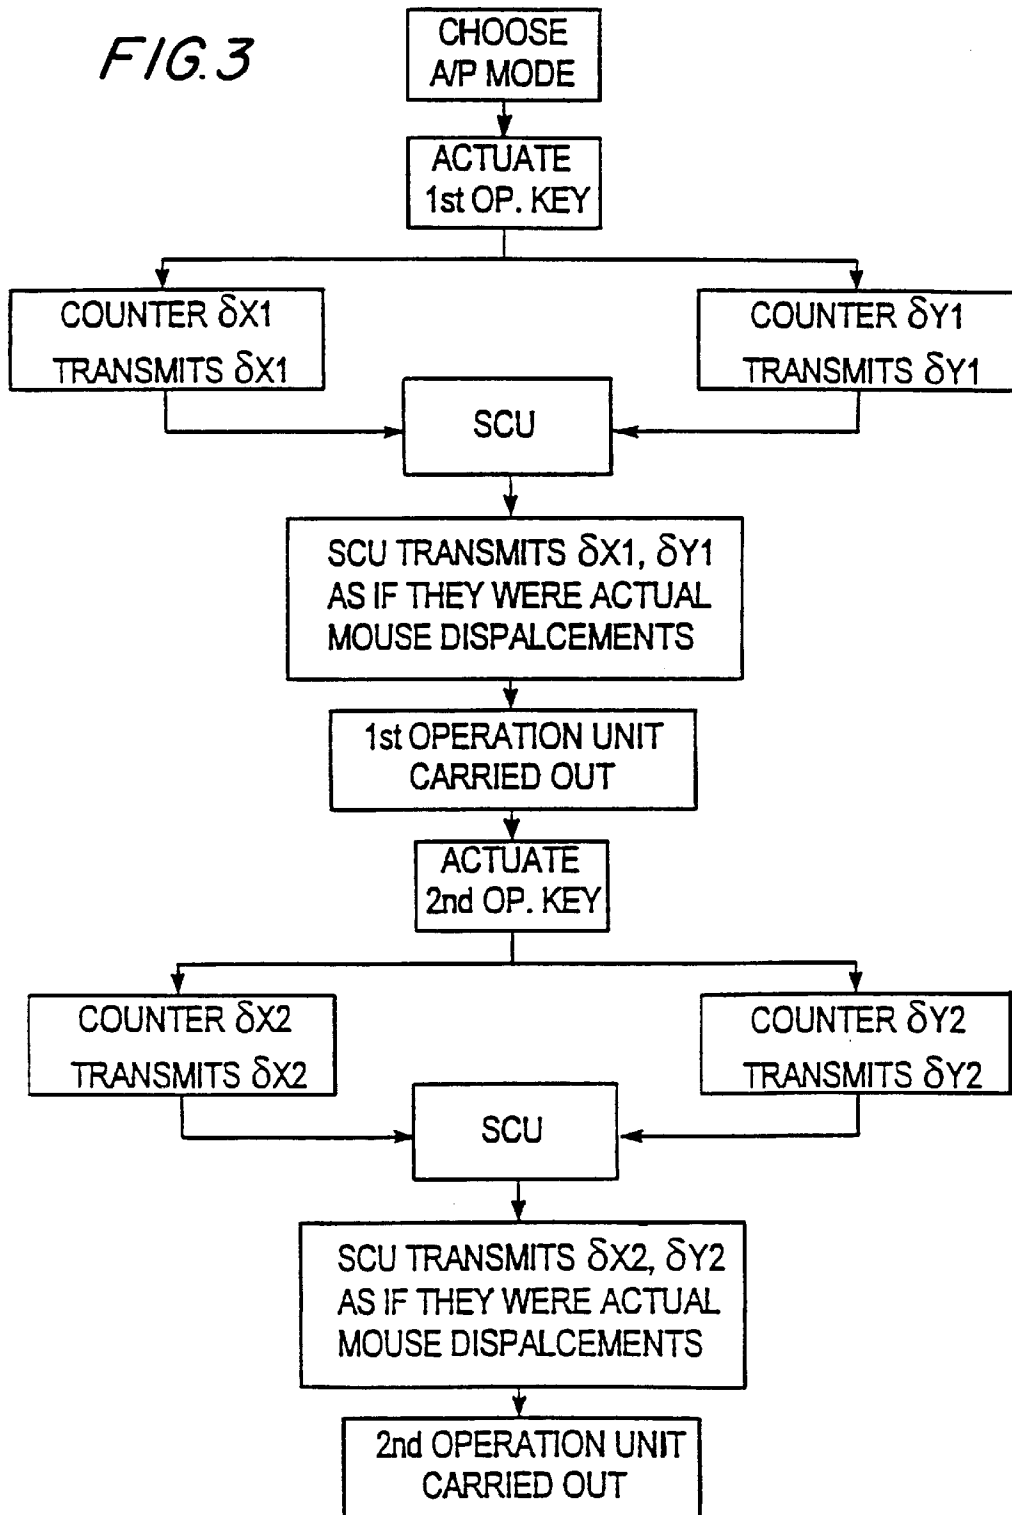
FIG. 3

CHOOSE A/P MODE

ACTUATE 1st OP. KEY

COUNTER $\delta$X1 TRANSMITS $\delta$X1

COUNTER $\delta$Y1 TRANSMITS $\delta$Y1

SCU

SCU TRANSMITS $\delta$X1, $\delta$Y1 AS IF THEY WERE ACTUAL MOUSE DISPALCEMENTS

1st OPERATION UNIT CARRIED OUT

ACTUATE 2nd OP. KEY

COUNTER $\delta$X2 TRANSMITS $\delta$X2

COUNTER $\delta$Y2 TRANSMITS $\delta$Y2

SCU

SCU TRANSMITS $\delta$X2, $\delta$Y2 AS IF THEY WERE ACTUAL MOUSE DISPALCEMENTS

2nd OPERATION UNIT CARRIED OUT